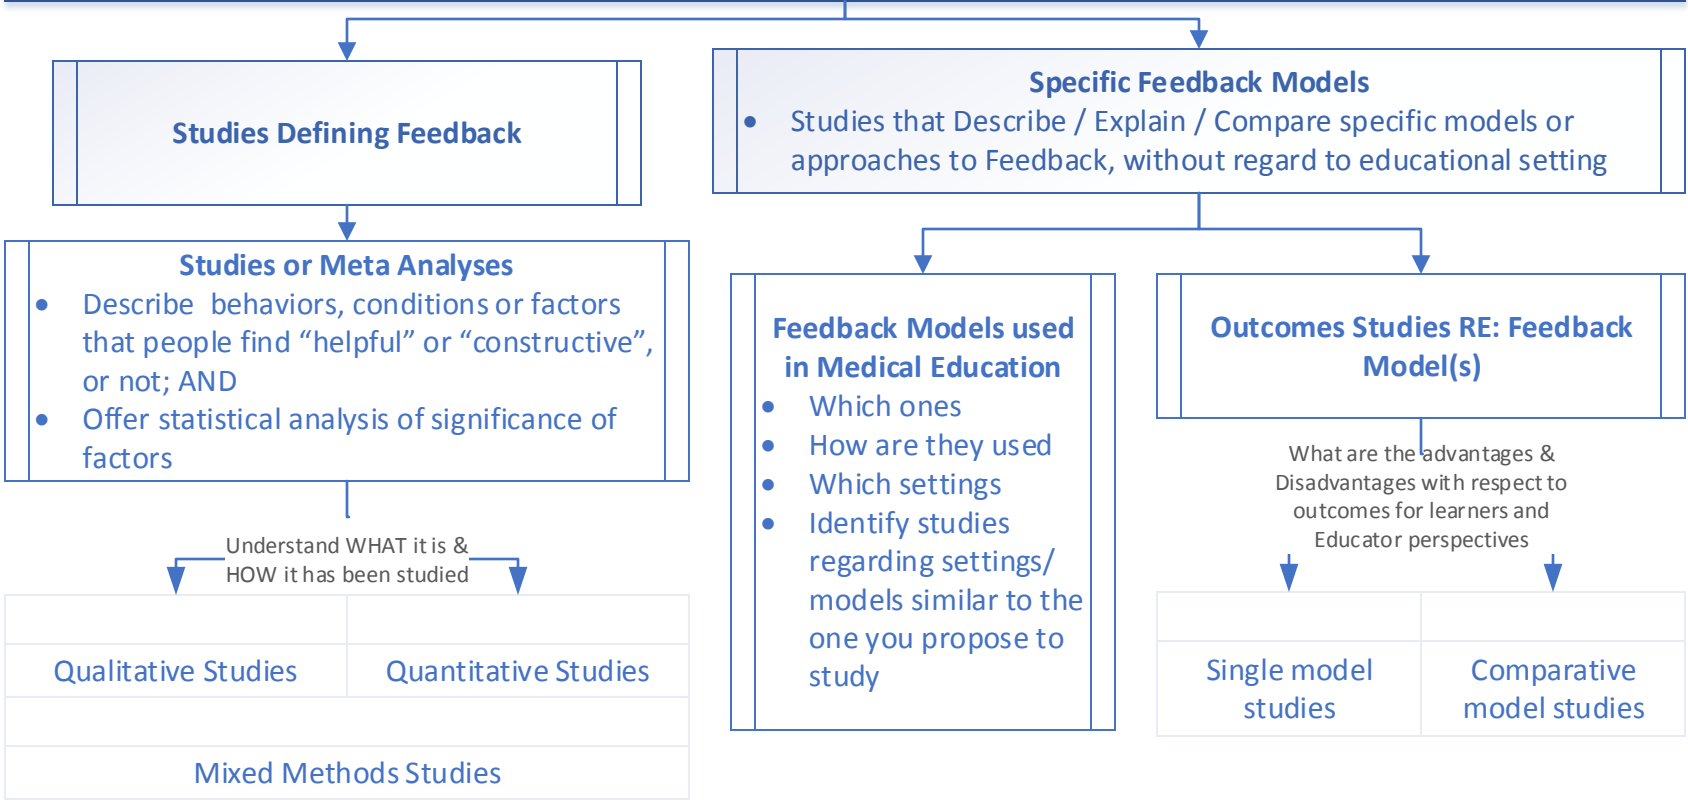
Studies Defining Feedback

Specific Feedback Models
- Studies that Describe / Explain / Compare specific models or approaches to Feedback, without regard to educational setting

Studies or Meta Analyses
- Describe behaviors, conditions or factors that people find "helpful" or "constructive", or not; AND
- Offer statistical analysis of significance of factors

Understand WHAT it is & HOW it has been studied

| Qualitative Studies | Quantitative Studies |
|---|---|
| Mixed Methods Studies | |

Feedback Models used in Medical Education
- Which ones
- How are they used
- Which settings
- Identify studies regarding settings/ models similar to the one you propose to study

Outcomes Studies RE: Feedback Model(s)

What are the advantages & Disadvantages with respect to outcomes for learners and Educator perspectives

| Single model studies | Comparative model studies |
|---|---|